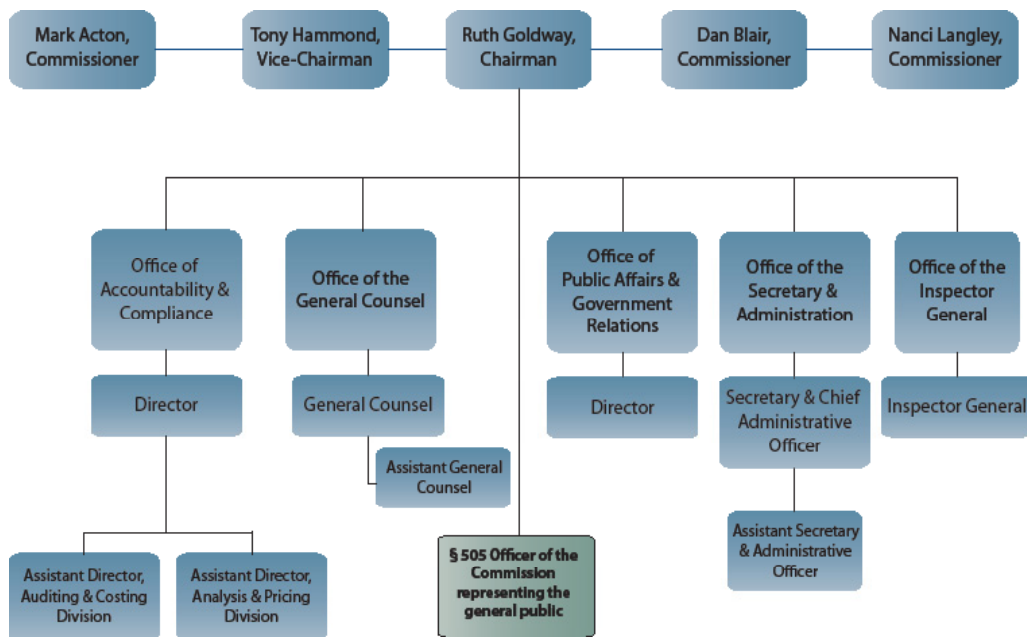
Mark Acton, Commissioner

Tony Hammond, Vice-Chairman

Ruth Goldway, Chairman

Dan Blair, Commissioner

Nanci Langley, Commissioner

Office of Accountability & Compliance

Director

Assistant Director, Auditing & Costing Division

Assistant Director, Analysis & Pricing Division

Office of the General Counsel

General Counsel

Assistant General Counsel

§ 505 Officer of the Commission representing the general public

Office of Public Affairs & Government Relations

Director

Office of the Secretary & Administration

Secretary & Chief Administrative Officer

Assistant Secretary & Administrative Officer

Office of the Inspector General

Inspector General